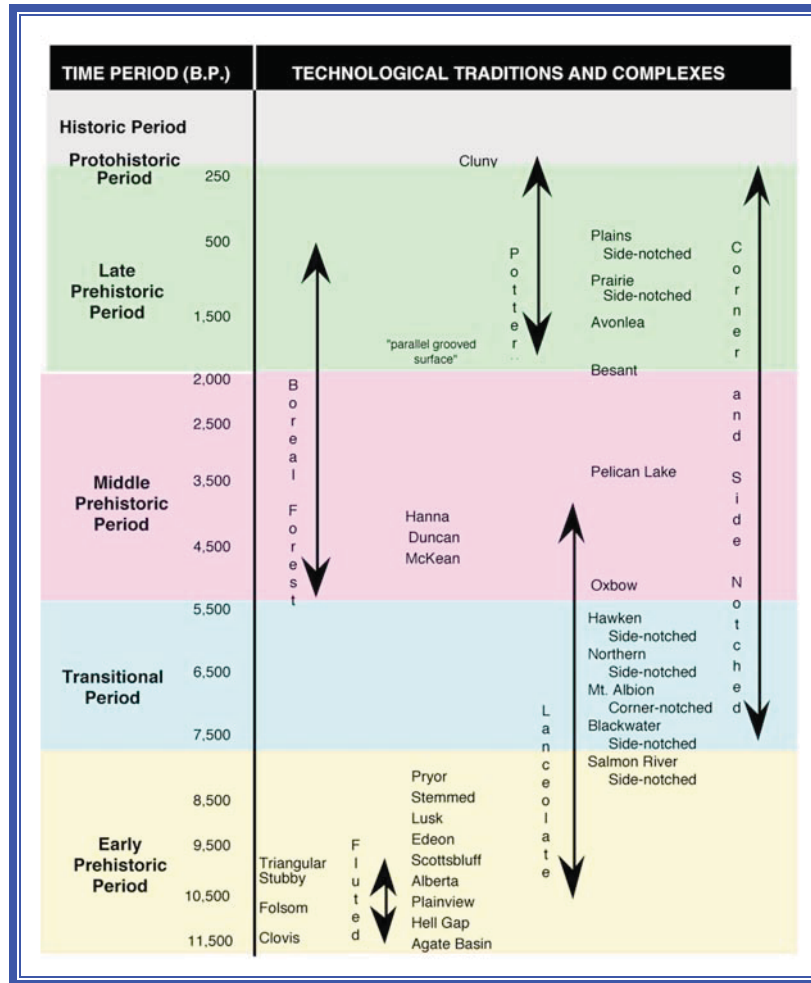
| TIME PERIOD (B.P.) | | TECHNOLOGICAL TRADITIONS AND COMPLEXES |
|---|---|---|
| Historic Period | | |
| Protohistoric Period | 250 | Cluny |
| Late Prehistoric Period | 500 | Plains Side-notched |
| | | Prairie Side-notched |
| | 1,500 | Avonlea |
| | | "parallel grooved surface" |
| Middle Prehistoric Period | 2,000 | Besant |
| | 2,500 | |
| | 3,500 | Pelican Lake |
| | | Hanna |
| | | Duncan |
| | 4,500 | McKean |
| | | Oxbow |
| Transitional Period | 5,500 | Hawken Side-notched |
| | | Northern Side-notched |
| | 6,500 | Mt. Albion Corner-notched |
| | 7,500 | Blackwater Side-notched |
| | | Salmon River Side-notched |
| Early Prehistoric Period | 8,500 | Pryor Stemmed |
| | | Lusk |
| | 9,500 | Edeon |
| | | Triangular Stubby; Scottsbluff |
| | | Alberta |
| | 10,500 | Folsom; Plainview |
| | | Hell Gap |
| | 11,500 | Clovis; Agate Basin |

Potter

Boreal Forest

Corner and Side Notched

Lanceolate

Fluted